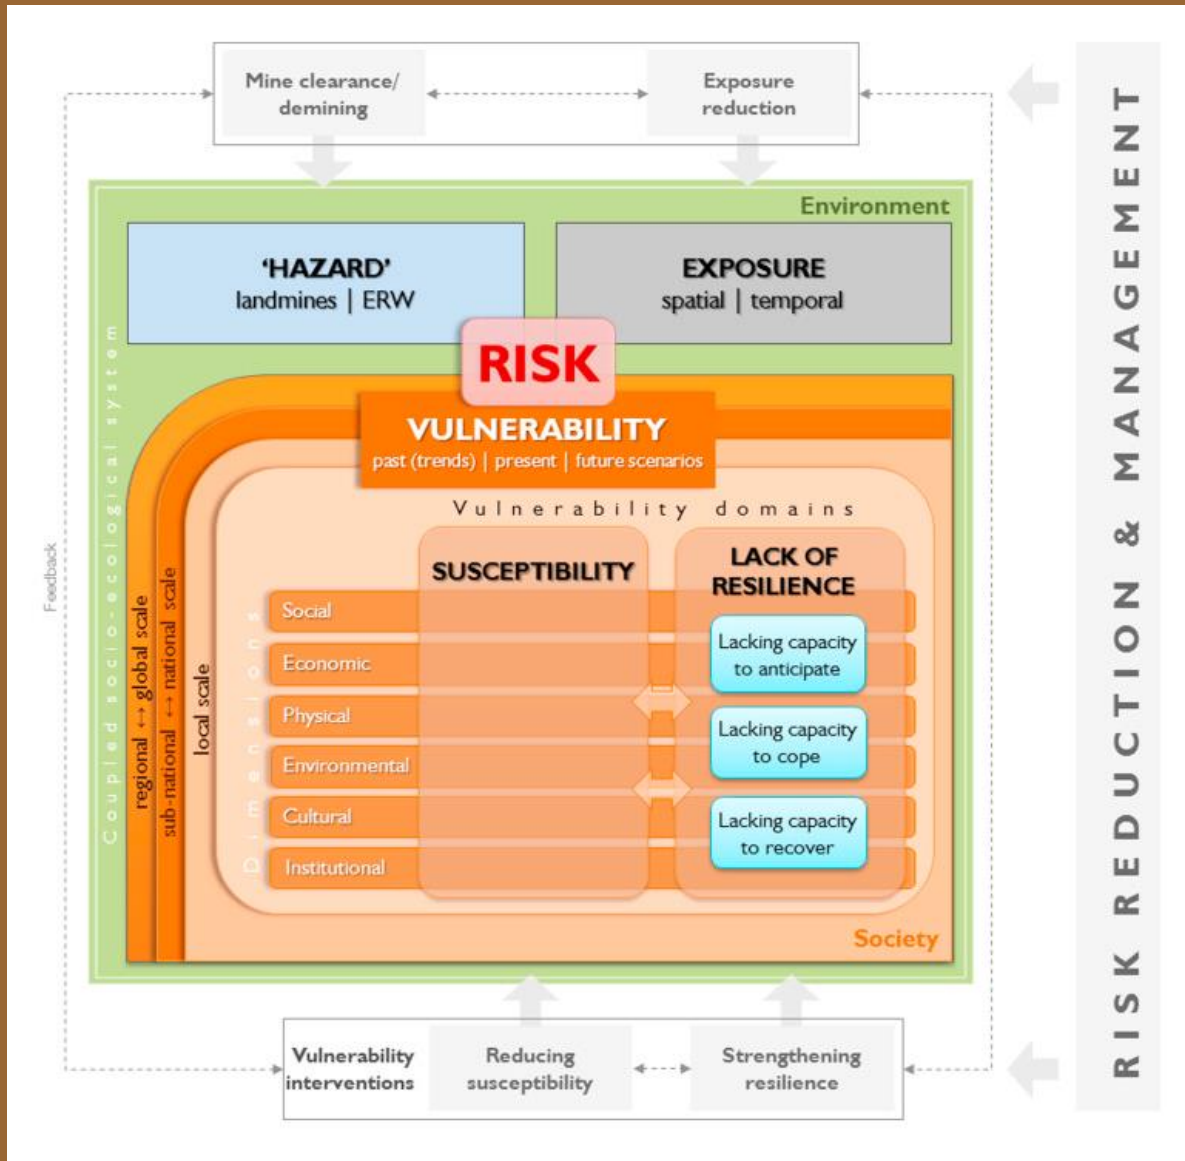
Mine clearance/ demining

Exposure reduction

Environment

'HAZARD'
landmines | ERW

EXPOSURE
spatial | temporal

RISK

VULNERABILITY
past (trends) | present | future scenarios

Vulnerability domains

SUSCEPTIBILITY

LACK OF RESILIENCE

Social
Economic
Physical
Environmental
Cultural
Institutional

Dimensions

Lacking capacity to anticipate

Lacking capacity to cope

Lacking capacity to recover

Coupled socio-ecological system

regional ↔ global scale

sub-national ↔ national scale

local scale

Society

Feedback

Vulnerability interventions

Reducing susceptibility

Strengthening resilience

RISK REDUCTION & MANAGEMENT